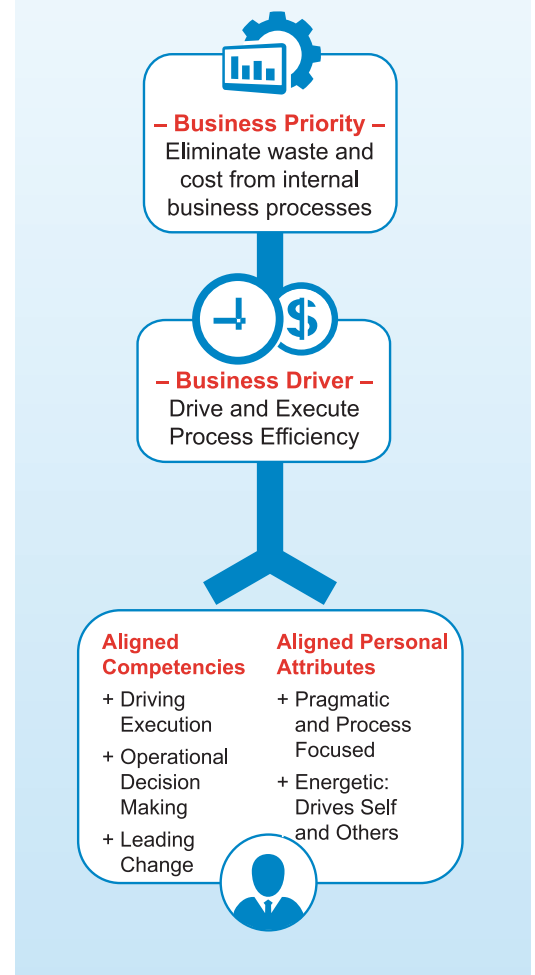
– Business Priority –
Eliminate waste and cost from internal business processes

– Business Driver –
Drive and Execute Process Efficiency

Aligned Competencies
+ Driving Execution
+ Operational Decision Making
+ Leading Change

Aligned Personal Attributes
+ Pragmatic and Process Focused
+ Energetic: Drives Self and Others